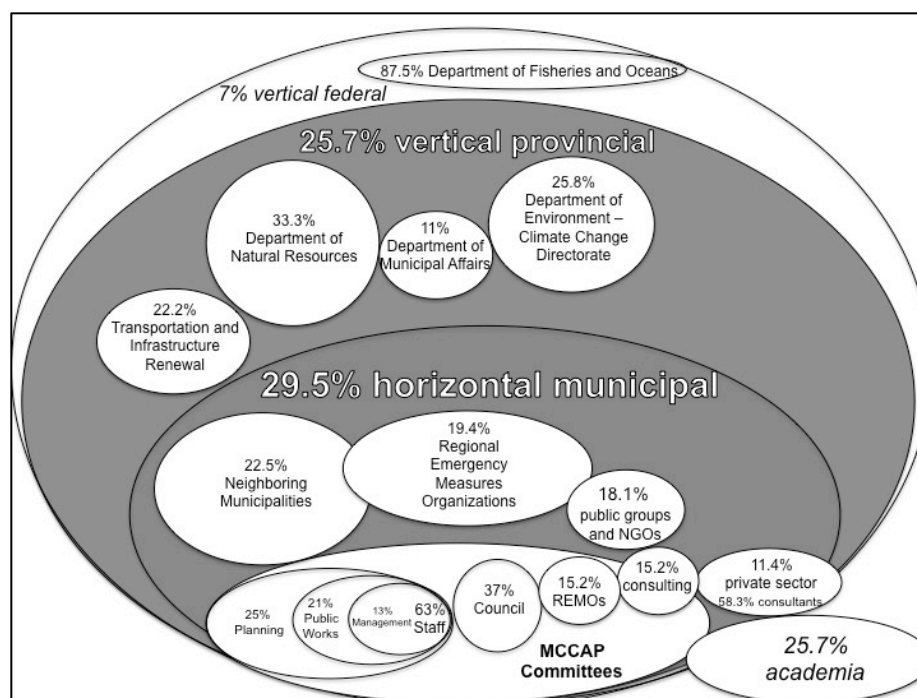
87.5% Department of Fisheries and Oceans

7% vertical federal

25.7% vertical provincial

33.3% Department of Natural Resources

11% Department of Municipal Affairs

25.8% Department of Environment – Climate Change Directorate

22.2% Transportation and Infrastructure Renewal

29.5% horizontal municipal

22.5% Neighboring Municipalities

19.4% Regional Emergency Measures Organizations

18.1% public groups and NGOs

25% Planning

21% Public Works

13% Management

63% Staff

37% Council

15.2% REMOs

15.2% consulting

11.4% private sector

58.3% consultants

MCCAP Committees

25.7% academia